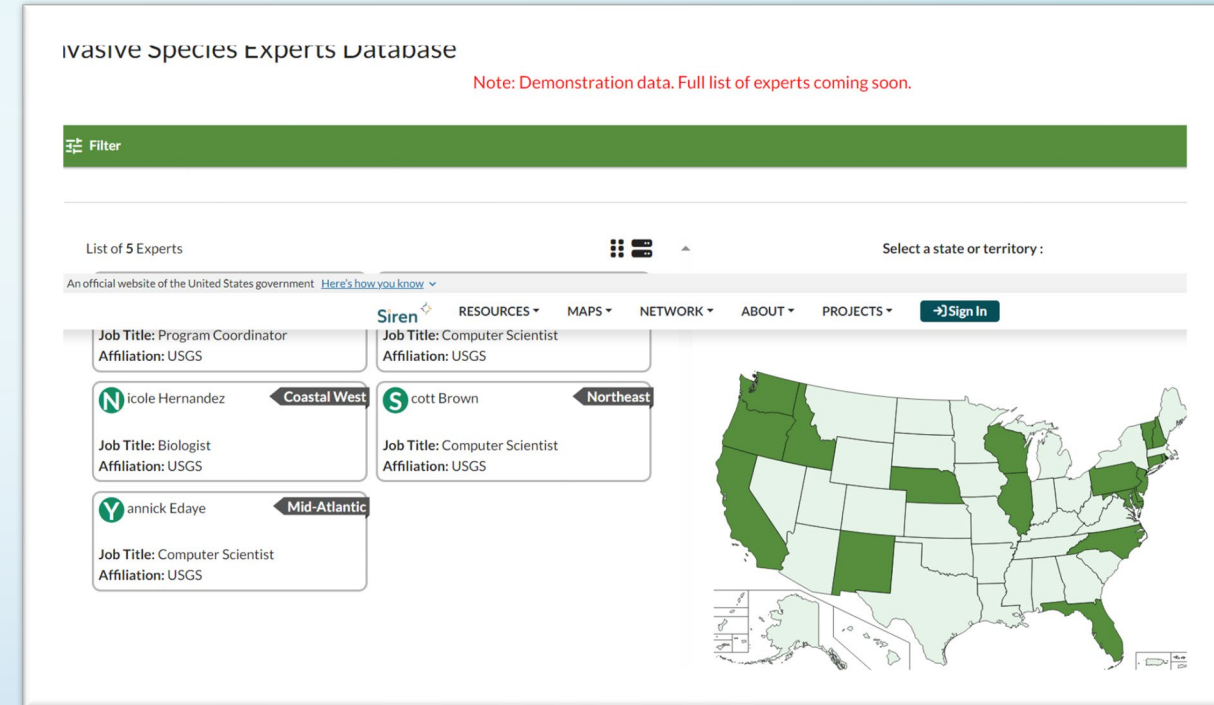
ıvasive Species Experts Database

Note: Demonstration data. Full list of experts coming soon.

Filter

List of 5 Experts

Select a state or territory :

An official website of the United States government Here's how you know

Siren RESOURCES ▾ MAPS ▾ NETWORK ▾ ABOUT ▾ PROJECTS ▾ Sign In

Job Title: Program Coordinator
Affiliation: USGS

Job Title: Computer Scientist
Affiliation: USGS

N icole Hernandez Coastal West

Job Title: Biologist
Affiliation: USGS

S cott Brown Northeast

Job Title: Computer Scientist
Affiliation: USGS

Y annick Edaye Mid-Atlantic

Job Title: Computer Scientist
Affiliation: USGS